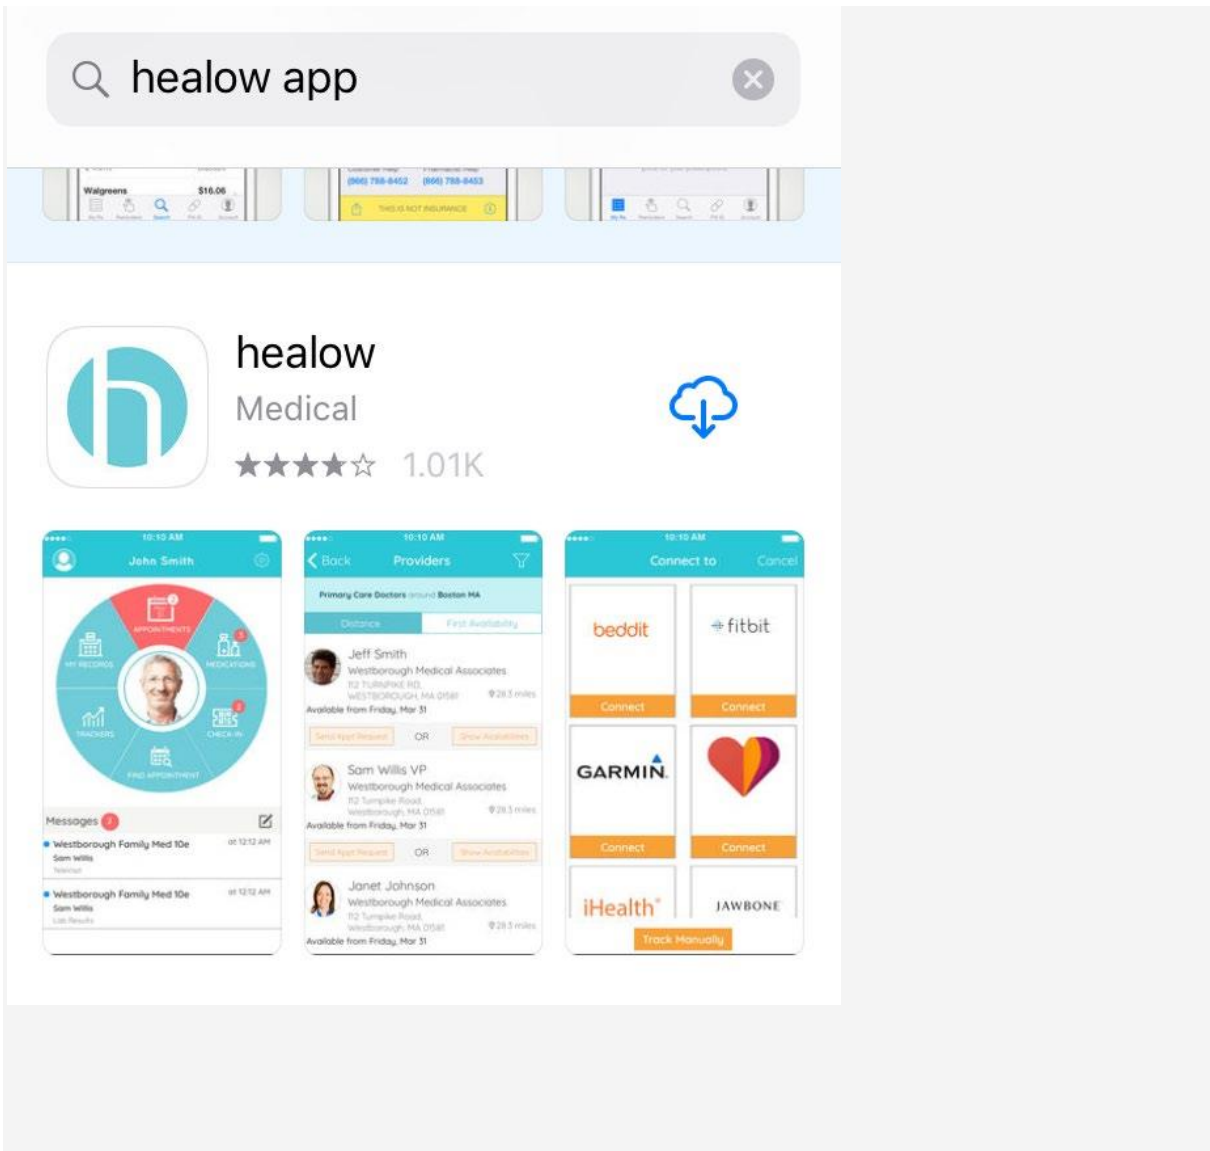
healow app

Walgreens $16.06

(866) 788-8452 (866) 788-8453

THIS IS NOT INSURANCE

healow
Medical
★★★★☆ 1.01K

10:10 AM
John Smith
APPOINTMENTS
MY RECORDS
MEDICATIONS
TRACKERS
CHECK-IN
FIND APPOINTMENT
Messages 2
Westborough Family Med 10e at 12:12 AM
Sam Willis
Westborough Family Med 10e at 12:12 AM
Sam Willis
Lab Results

10:10 AM
Back Providers
Primary Care Doctors around Boston MA
Distance First Availability
Jeff Smith
Westborough Medical Associates
112 TURNPIKE RD.
WESTBOROUGH, MA 01581
28.3 miles
Available from Friday, Mar 31
Send Appt Request OR Show Availabilities
Sam Willis VP
Westborough Medical Associates
112 Turnpike Road
Westborough, MA 01581
28.3 miles
Available from Friday, Mar 31
Send Appt Request OR Show Availabilities
Janet Johnson
Westborough Medical Associates
112 Turnpike Road
Westborough, MA 01581
28.3 miles
Available from Friday, Mar 31

10:10 AM
Connect to Cancel
beddit
fitbit
Connect
Connect
GARMIN
Connect
Connect
iHealth
JAWBONE
Track Manually